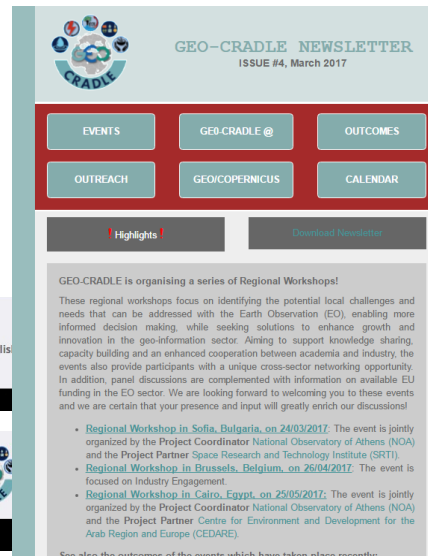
CRADLE

GEO-CRADLE NEWSLETTER
ISSUE #4, March 2017

EVENTS
GEO-CRADLE @
OUTCOMES
OUTREACH
GEO/COPERNICUS
CALENDAR

! Highlights !
Download Newsletter

GEO-CRADLE is organising a series of Regional Workshops!

These regional workshops focus on identifying the potential local challenges and needs that can be addressed with the Earth Observation (EO), enabling more informed decision making, while seeking solutions to enhance growth and innovation in the geo-information sector. Aiming to support knowledge sharing, capacity building and an enhanced cooperation between academia and industry, the events also provide participants with a unique cross-sector networking opportunity. In addition, panel discussions are complemented with information on available EU funding in the EO sector. We are looking forward to welcoming you to these events and we are certain that your presence and input will greatly enrich our discussions!

- Regional Workshop in Sofia, Bulgaria, on 24/03/2017: The event is jointly organized by the Project Coordinator National Observatory of Athens (NOA) and the Project Partner Space Research and Technology Institute (SRTI).
- Regional Workshop in Brussels, Belgium, on 26/04/2017: The event is focused on Industry Engagement.
- Regional Workshop in Cairo, Egypt, on 25/05/2017: The event is jointly organized by the Project Coordinator National Observatory of Athens (NOA) and the Project Partner Centre for Environment and Development for the Arab Region and Europe (CEDARE).

See also the outcomes of the events which have taken place recently:

lis